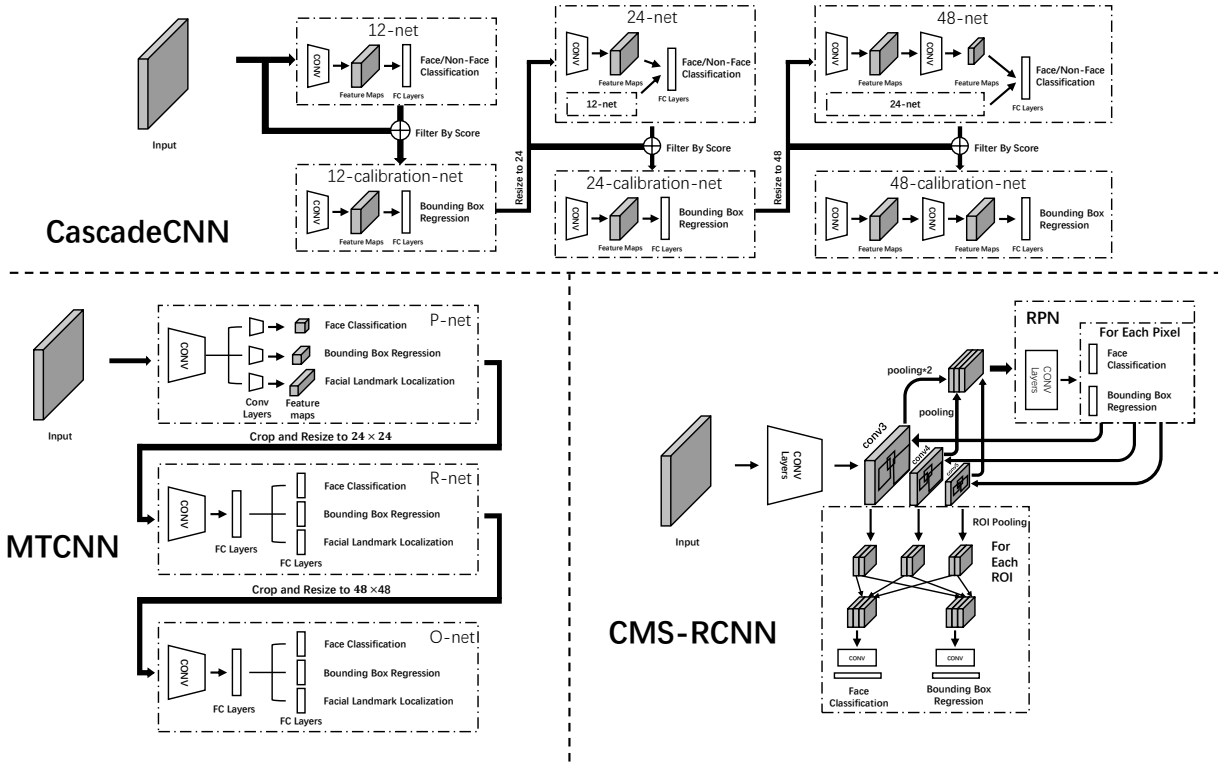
CascadeCNN

Input

12-net
CONV
Feature Maps
FC Layers
Face/Non-Face Classification

Filter By Score

12-calibration-net
CONV
Feature Maps
FC Layers
Bounding Box Regression

Resize to 24

24-net
CONV
Feature Maps
FC Layers
Face/Non-Face Classification
12-net

Filter By Score

24-calibration-net
CONV
Feature Maps
FC Layers
Bounding Box Regression

Resize to 48

48-net
CONV
Feature Maps
CONV
Feature Maps
FC Layers
Face/Non-Face Classification
24-net

Filter By Score

48-calibration-net
CONV
CONV
Feature Maps
FC Layers
Bounding Box Regression

MTCNN

Input

P-net
CONV
Face Classification
Bounding Box Regression
Facial Landmark Localization
Conv Layers
Feature maps

Crop and Resize to $24 \times 24$

R-net
CONV
FC Layers
FC Layers
Face Classification
Bounding Box Regression
Facial Landmark Localization

Crop and Resize to $48 \times 48$

O-net
CONV
FC Layers
FC Layers
Face Classification
Bounding Box Regression
Facial Landmark Localization

CMS-RCNN

Input
CONV Layers
conv3
conv4
conv5
pooling×2
pooling

RPN
CONV Layers
For Each Pixel
Face Classification
Bounding Box Regression

ROI Pooling
For Each ROI
CONV
CONV
Face Classification
Bounding Box Regression